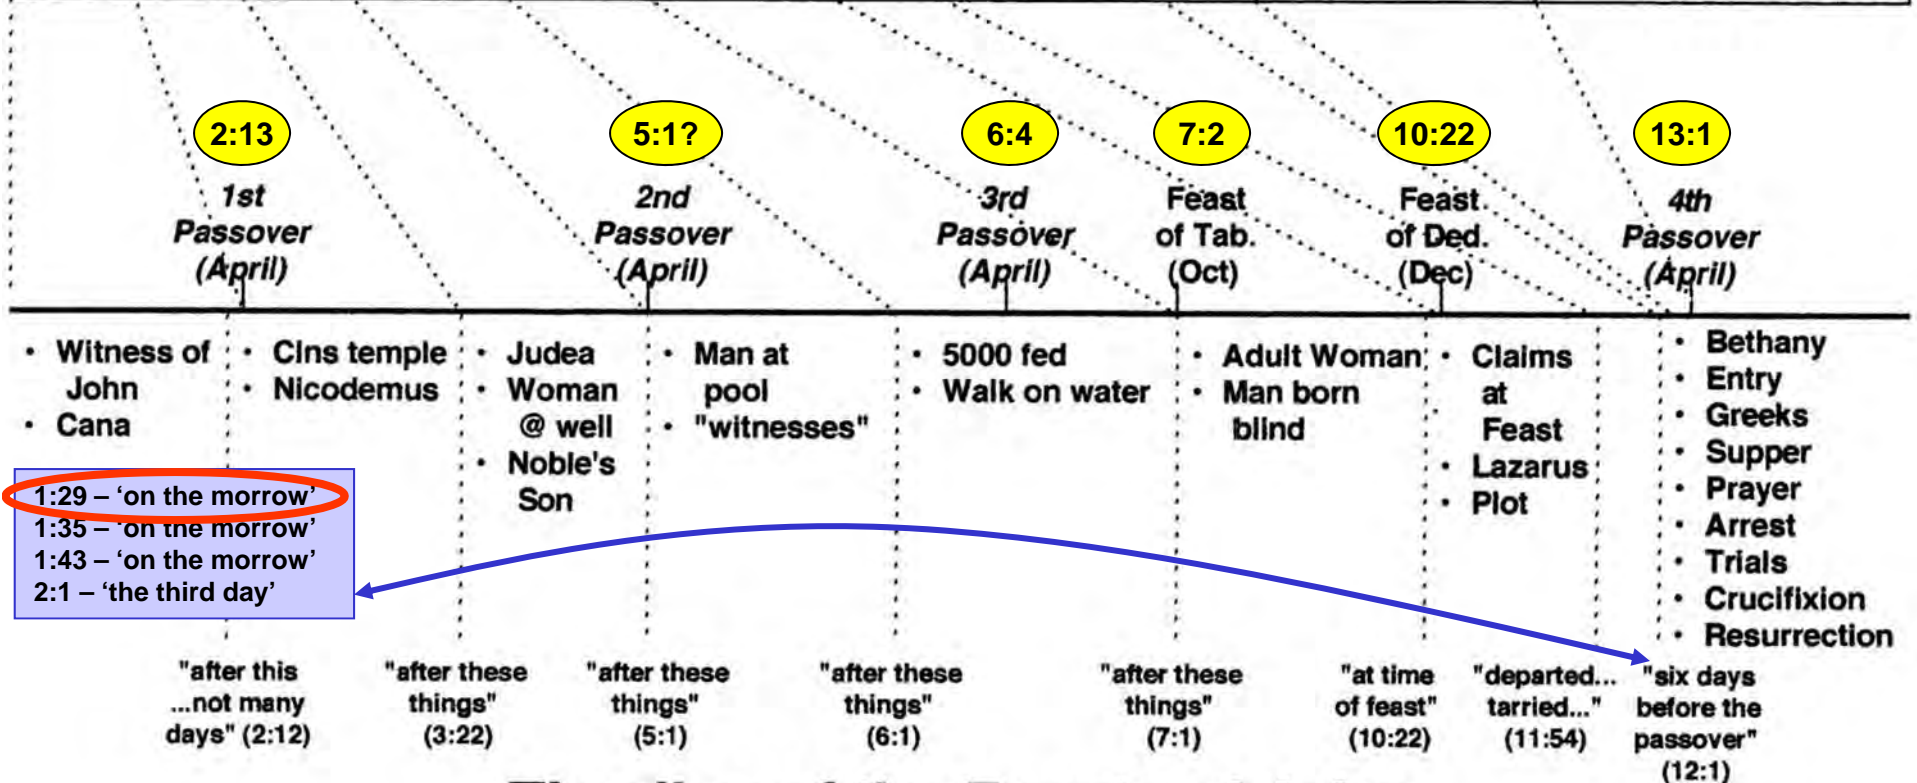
2:13
1st Passover (April)

5:1?
2nd Passover (April)

6:4
3rd Passover (April)

7:2
Feast of Tab. (Oct)

10:22
Feast of Ded. (Dec)

13:1
4th Passover (April)

• Witness of John
• Cana

• Clns temple
• Nicodemus

• Judea
• Woman @ well
• Noble's Son

• Man at pool
• "witnesses"

• 5000 fed
• Walk on water

• Adult Woman
• Man born blind

• Claims at Feast
• Lazarus
• Plot

• Bethany
• Entry
• Greeks
• Supper
• Prayer
• Arrest
• Trials
• Crucifixion
• Resurrection

1:29 – 'on the morrow'
1:35 – 'on the morrow'
1:43 – 'on the morrow'
2:1 – 'the third day'

"after this ...not many days" (2:12)

"after these things" (3:22)

"after these things" (5:1)

"after these things" (6:1)

"after these things" (7:1)

"at time of feast" (10:22)

"departed... tarried..." (11:54)

"six days before the passover" (12:1)